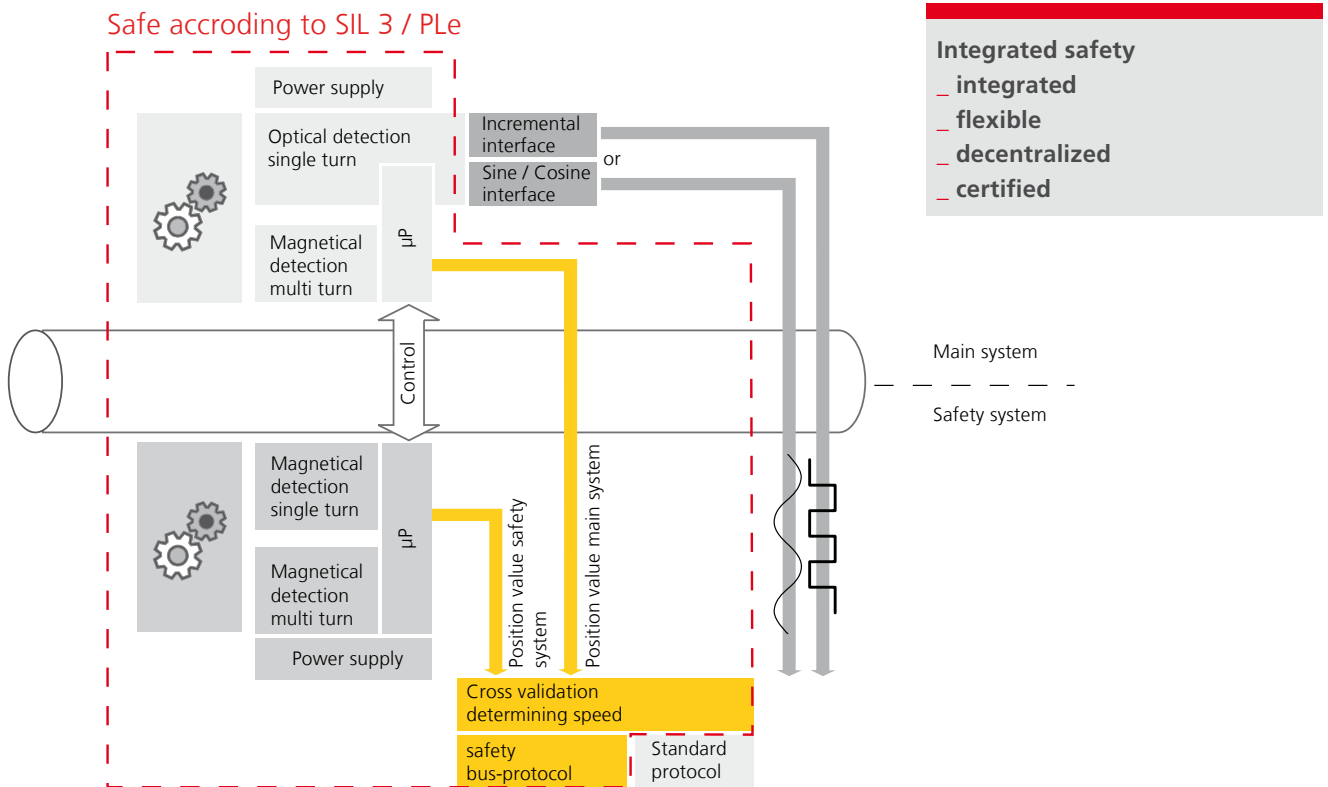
Safe accroding to SIL 3 / PLe

Power supply

Optical detection single turn

Incremental interface

or

Sine / Cosine interface

Magnetical detection multi turn

µP

Control

Main system

Safety system

Magnetical detection single turn

µP

Magnetical detection multi turn

Power supply

Position value safety system

Position value main system

Cross validation determining speed

safety bus-protocol

Standard protocol

Integrated safety
_ integrated
_ flexible
_ decentralized
_ certified